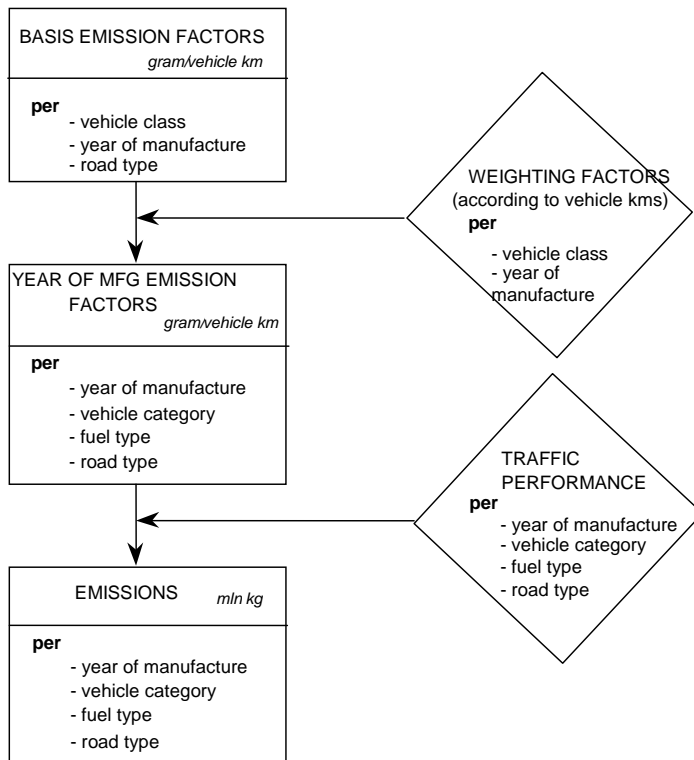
BASIS EMISSION FACTORS
gram/vehicle km

per
- vehicle class
- year of manufacture
- road type

WEIGHTING FACTORS
(according to vehicle kms)
per
- vehicle class
- year of manufacture

YEAR OF MFG EMISSION FACTORS
gram/vehicle km

per
- year of manufacture
- vehicle category
- fuel type
- road type

TRAFFIC PERFORMANCE
per
- year of manufacture
- vehicle category
- fuel type
- road type

EMISSIONS
mln kg

per
- year of manufacture
- vehicle category
- fuel type
- road type